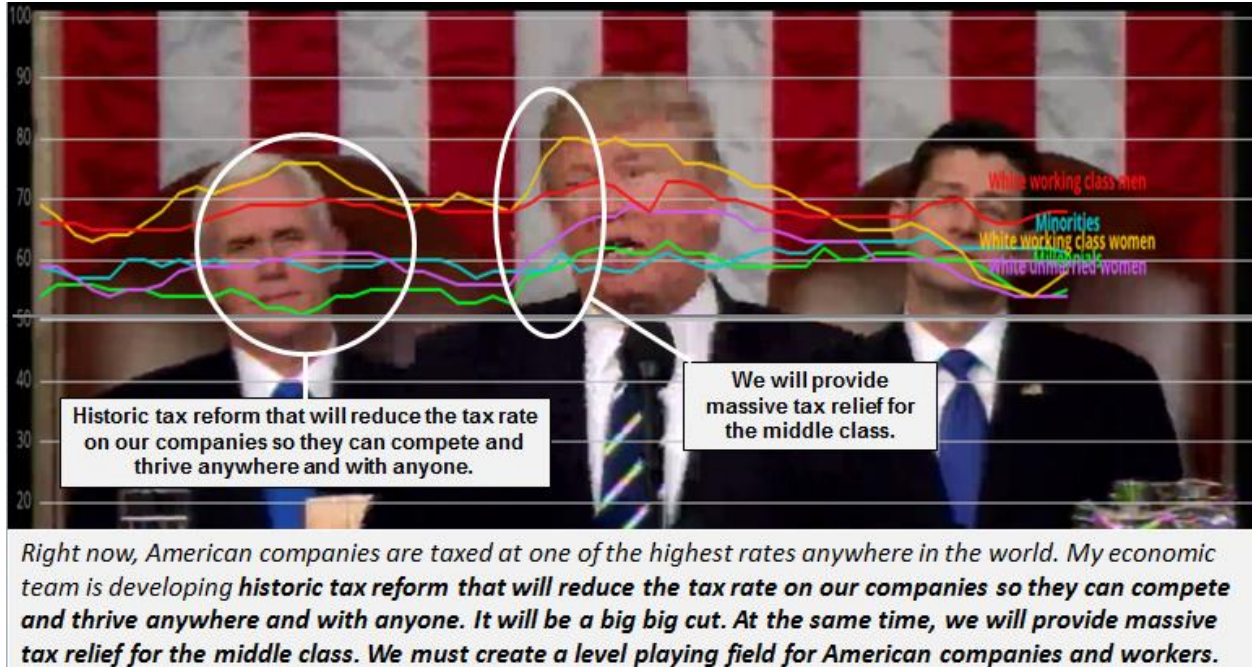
100
90
80
70
60
50
40
30
20

White working class men
Minorities
White working class women
Millennials
White unmarried women

Historic tax reform that will reduce the tax rate on our companies so they can compete and thrive anywhere and with anyone.

We will provide massive tax relief for the middle class.

Right now, American companies are taxed at one of the highest rates anywhere in the world. My economic team is developing **historic tax reform that will reduce the tax rate on our companies so they can compete and thrive anywhere and with anyone. It will be a big big cut. At the same time, we will provide massive tax relief for the middle class. We must create a level playing field for American companies and workers.**